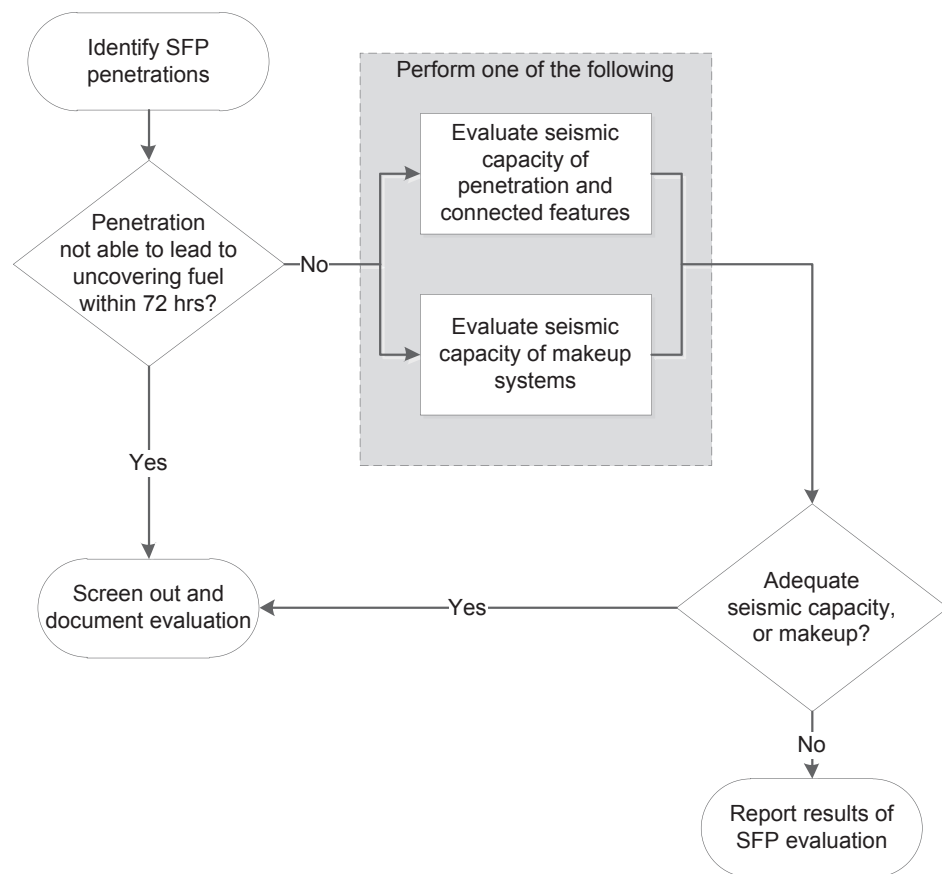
Identify SFP penetrations

Penetration not able to lead to uncovering fuel within 72 hrs?

No

Perform one of the following

Evaluate seismic capacity of penetration and connected features

Evaluate seismic capacity of makeup systems

Yes

Screen out and document evaluation

Yes

Adequate seismic capacity, or makeup?

No

Report results of SFP evaluation